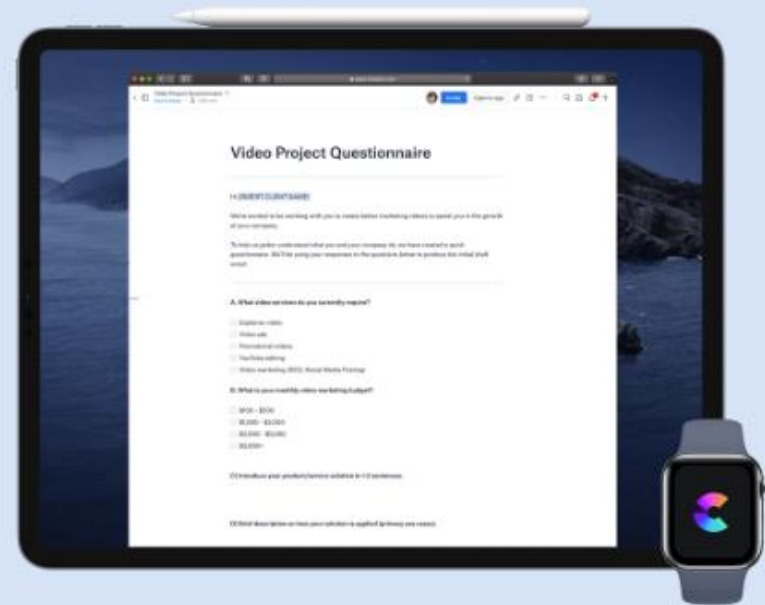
Video Project Questionnaire

Hi [INSERT CLIENT NAME]

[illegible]

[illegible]

A. What video services do you currently require?

Explainer video
Video ads
Promotional videos
YouTube editing
Video marketing (SEO, Social Media Posting)

B. What is your monthly video marketing budget?

$500 - $1000
$1,000 - $2,000
$2,000 - $5,000
$5,000+

C) Introduce your product/service solution in 1-2 sentences.

D) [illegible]